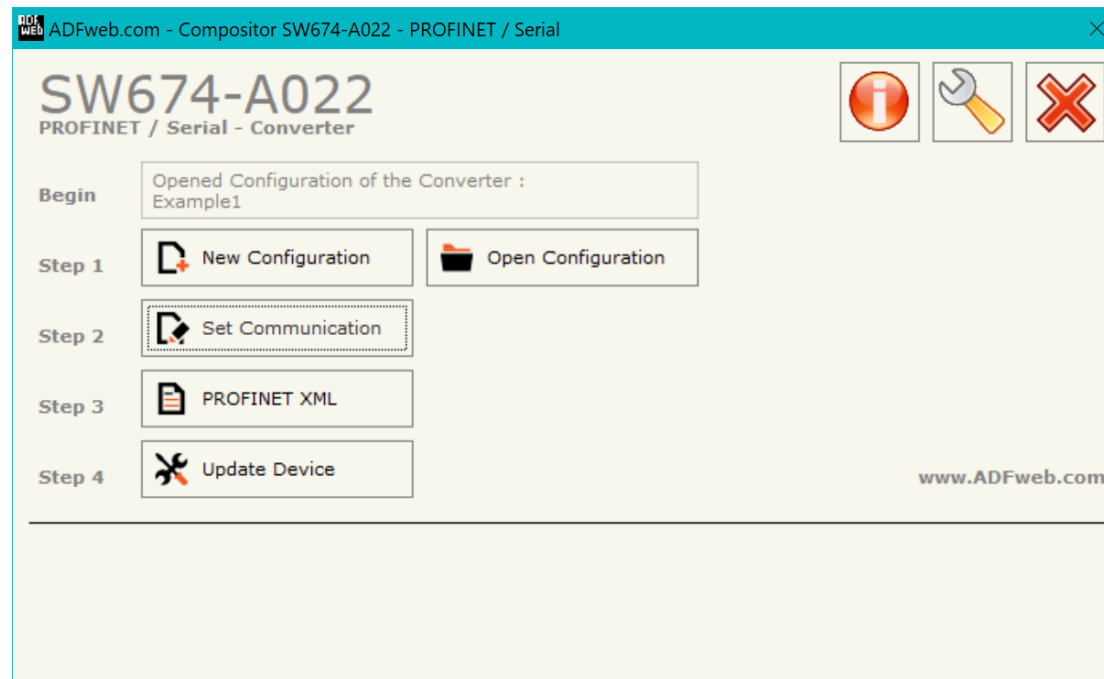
ADFweb.com - Compositor SW674-A022 - PROFINET / Serial

SW674-A022
PROFINET / Serial - Converter

Begin
Opened Configuration of the Converter :
Example1

Step 1
New Configuration
Open Configuration

Step 2
Set Communication

Step 3
PROFINET XML

Step 4
Update Device

www.ADFweb.com